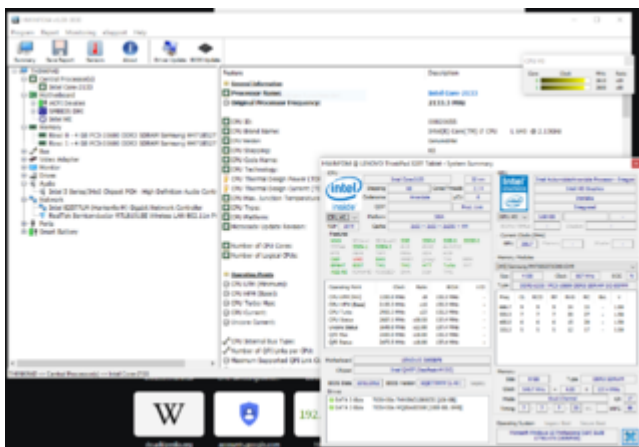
HWiNFO64 v5.00-2600

Program Report Monitoring Shape! Help

Summary Save Report Sensors About Driver Update BIOS Update

Feature

Description

General Information

Processor Name

Intel Core i3

Original Processor Frequency

2133.3 MHz

Central Processor(s)

Intel Core i3

Motherboard

ACPI Devices

SMBIOS DMI

Intel ME

Memory

Video Adapter

Monitor

Drives

Audio

Network

Ports

Smart Battery

CPU ID

CPU Brand Name

CPU Vendor

CPU Stepping

CPU Code Name

CPU Technology

Number of CPU Cores

Number of Logical CPUs

Operating Points

HWiNFO64 @ LENOVO ThinkPad - System Summary

intel

Intel

Operating Point

CPU Clock

Motherboard

Chipset

Drive

Memory

Operating System

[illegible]

W

192